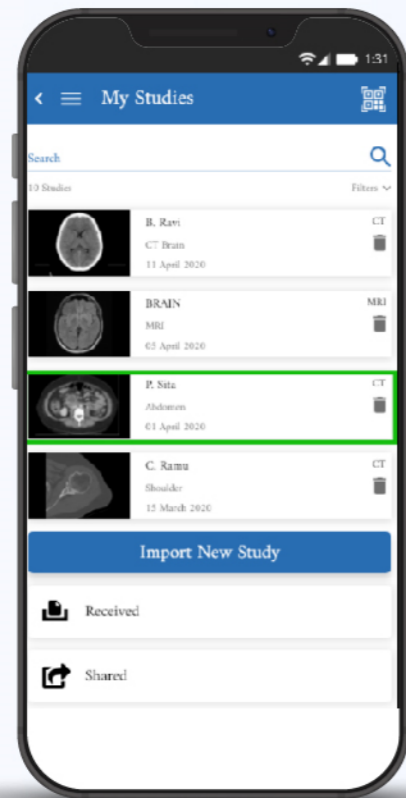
1:31

My Studies

Search

10 Studies

Filters

B. Ravi
CT Brain
11 April 2020
CT

BRAIN
MRI
05 April 2020
MRI

P. Sita
Abdomen
01 April 2020
CT

C. Ramu
Shoulder
15 March 2020
CT

Import New Study

Received

Shared